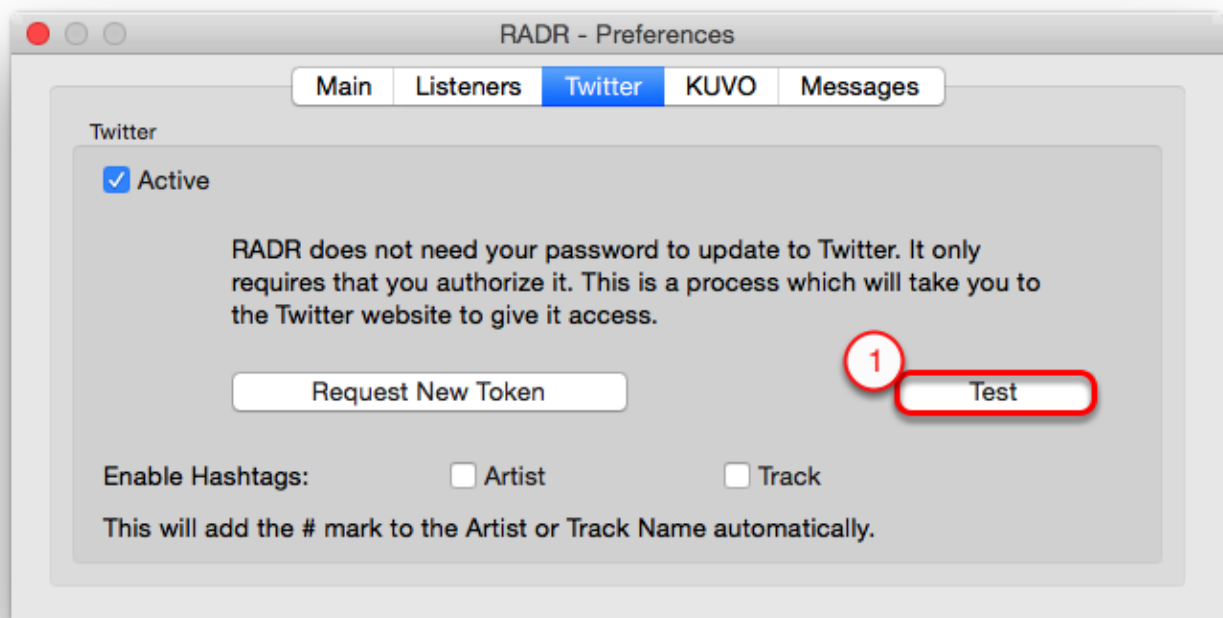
RADR - Preferences

Main Listeners Twitter KUVO Messages

Twitter

Active

RADR does not need your password to update to Twitter. It only requires that you authorize it. This is a process which will take you to the Twitter website to give it access.

Request New Token

1

Test

Enable Hashtags: Artist Track

This will add the # mark to the Artist or Track Name automatically.